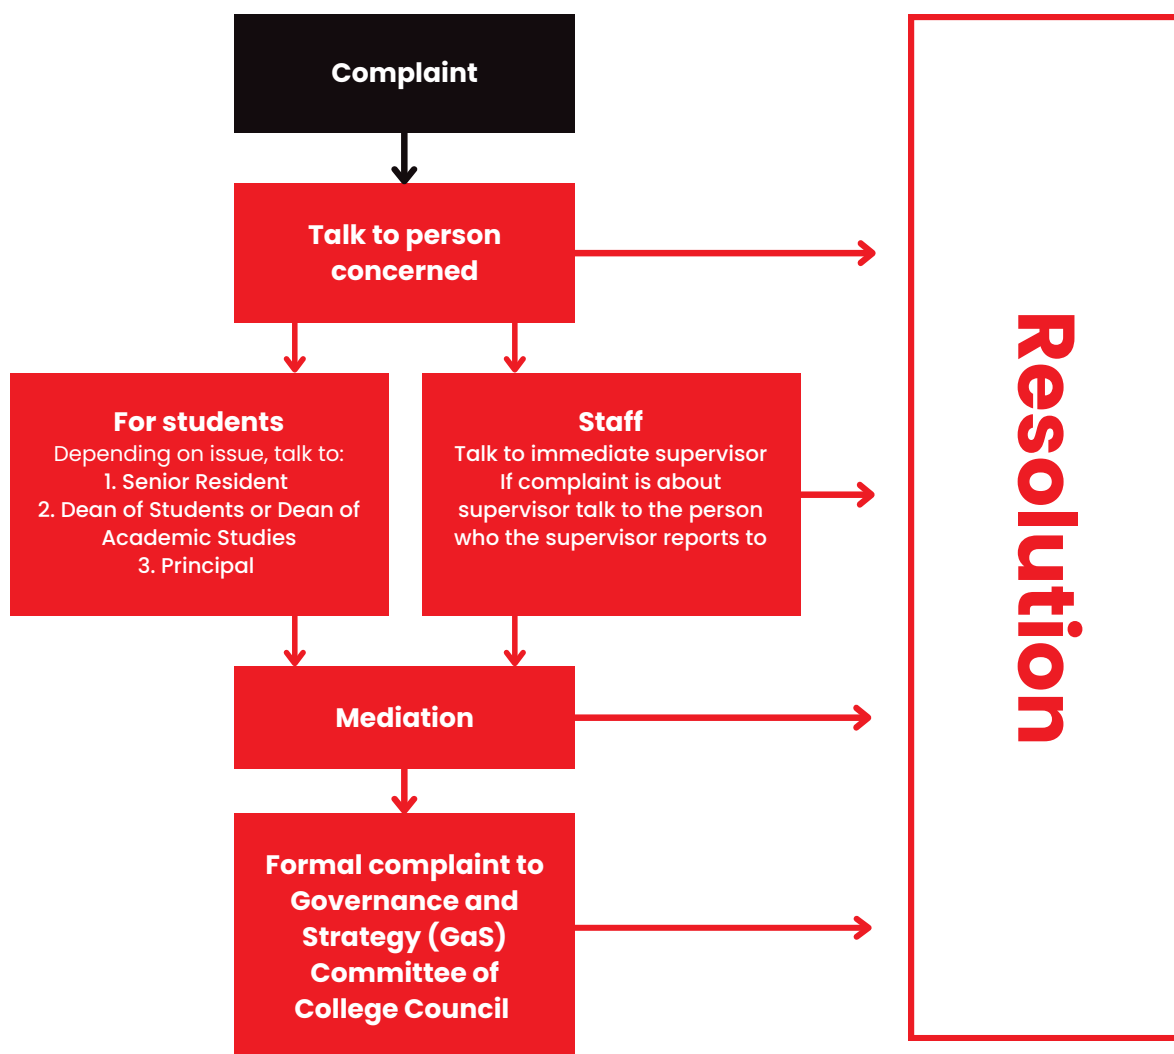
Complaint

Talk to person concerned

For students
Depending on issue, talk to:
1. Senior Resident
2. Dean of Students or Dean of Academic Studies
3. Principal

Staff
Talk to immediate supervisor
If complaint is about supervisor talk to the person who the supervisor reports to

Mediation

Formal complaint to Governance and Strategy (GaS) Committee of College Council

Resolution